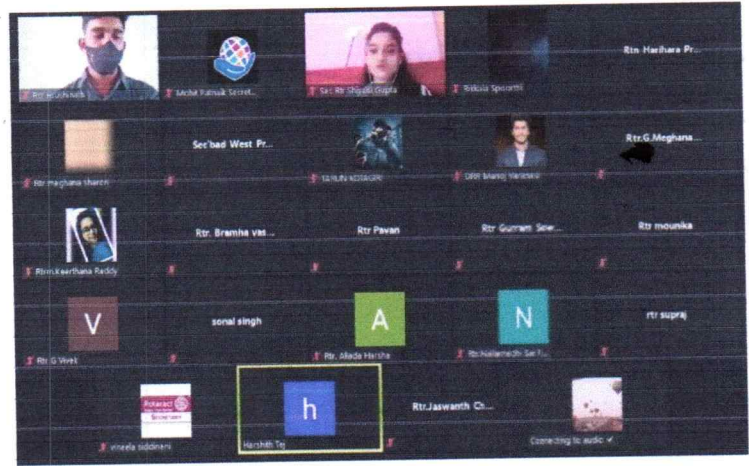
Rtr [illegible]
Mohit Patnaik Secret...
Sec Rtr Shipali Gupta
Rekola Spoorthi
Rtr Harihara Pr...
Sec'bad West Pr...
Rtr.G.Meghana...
Rtr meghana sharon
TARUN KESAGIRI
DRR Manoj Yerkala
Rtr. Bramha vas...
Rtr Pavan
Rtr Gurram Sow...
Rtr mounika
Rtrn.Keerthana Reddy
V
sonal singh
A
N
rtr supraj
Rtr G Week
Rtr. Allada Harsha
Rtr.Nallamedh Sai T...
h
Rtr.Jaswanth Ch...
Rotaract
vineela siddnani
Harshith Tej
Connecting to audio